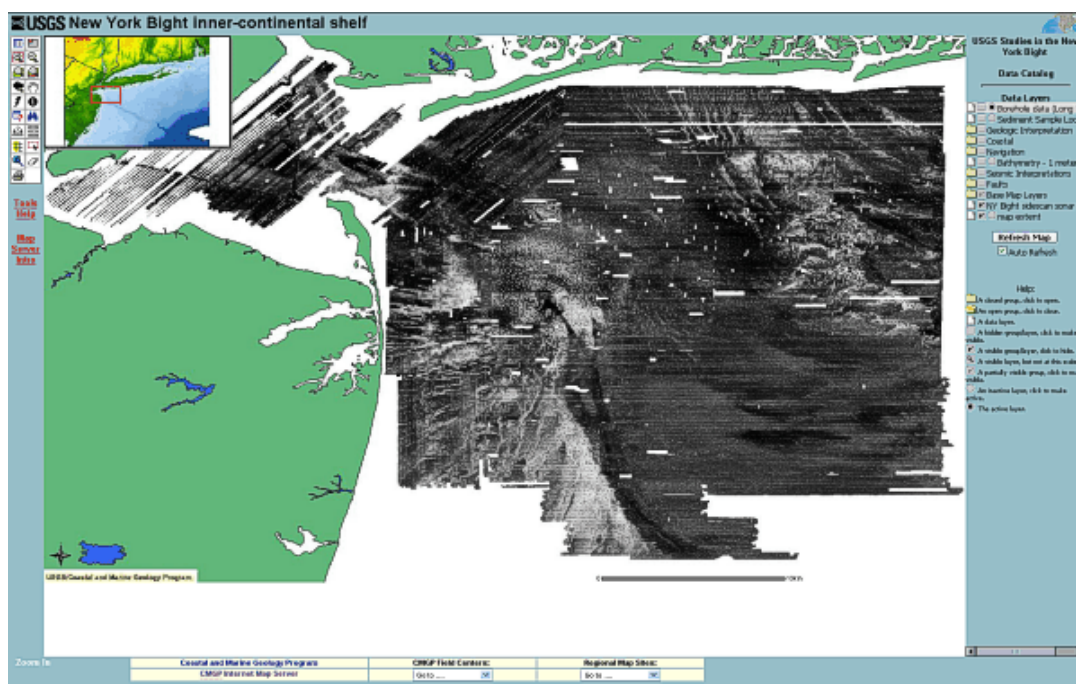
USGS New York Bight inner-continental shelf

Tools Help

Map Server Info

USGS Studies in the New York Bight

Data Catalog

Data Layers

Borehole data (Long

Sediment Sample Loc

Geologic Interpretation

Coastal

Navigation

Bathymetry - 1 meter

Seismic Interpretations

Faults

Base Map Layers

NY Bight sidescan sonar

map extent

Refresh Map

Auto Refresh

Help:

A closed group, click to open.

An open group, click to close.

A data layer.

A hidden group/layer, click to make visible.

A visible group/layer, click to hide.

A visible layer, but not at this scale

A partially visible group, click to make

An inactive layer, click to make active.

The active layer.

USGS/Coastal and Marine Geology Program

Zoom In

Coastal and Marine Geology Program

CMGP Internet Map Server

CMGP Field Centers:

Go to ....

Regional Map Sites:

Go to ....